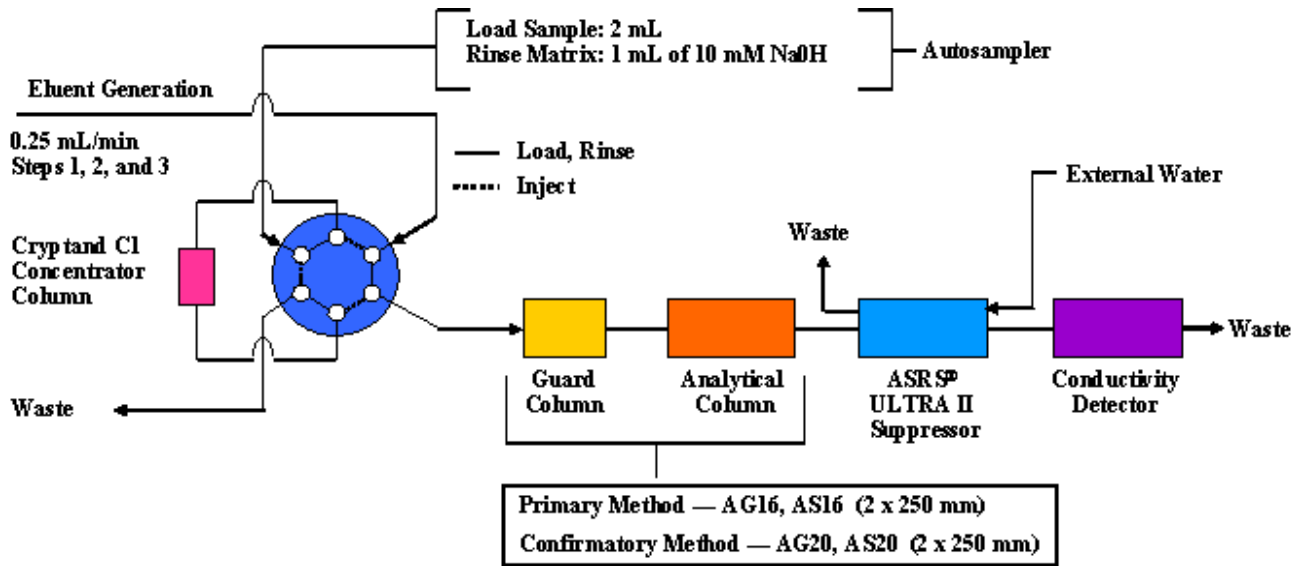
Load Sample: 2 mL
Rinse Matrix: 1 mL of 10 mM Na0H

Autosampler

Eluent Generation

0.25 mL/min
Steps 1, 2, and 3

Load, Rinse
Inject

External Water

Waste

Cryptand C1
Concentrator
Column

Waste

Guard
Column

Analytical
Column

ASRS®
ULTRA II
Suppressor

Conductivity
Detector

Waste

Primary Method — AG16, AS16 (2 x 250 mm)
Confirmatory Method — AG20, AS20 (2 x 250 mm)